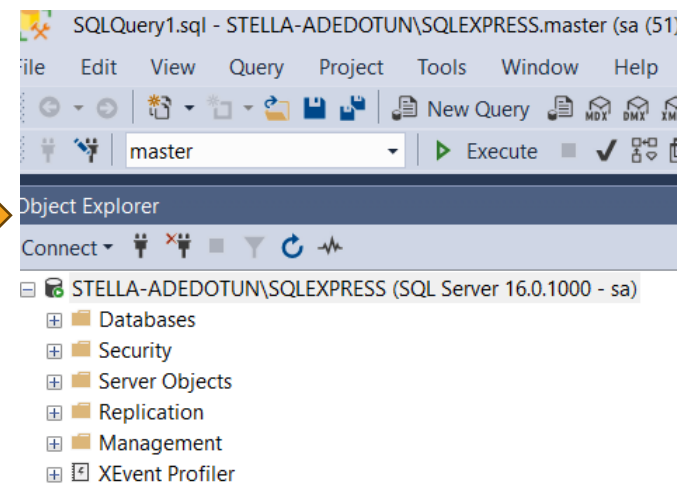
SQLQuery1.sql - STELLA-ADEDOTUN\SQLEXPRESS.master (sa (51)

ile Edit View Query Project Tools Window Help

New Query MDX DMX XM

master

Execute

bject Explorer

Connect

STELLA-ADEDOTUN\SQLEXPRESS (SQL Server 16.0.1000 - sa)

Databases

Security

Server Objects

Replication

Management

XEvent Profiler